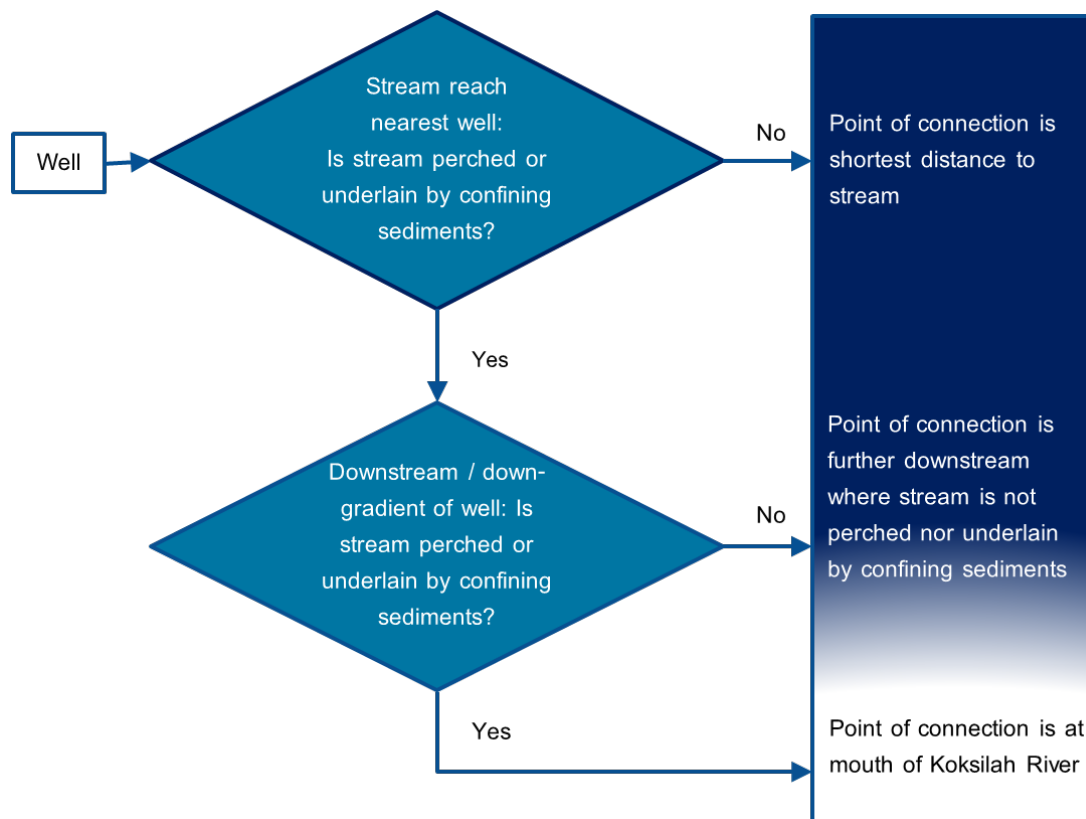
Well

Stream reach nearest well: Is stream perched or underlain by confining sediments?

No

Point of connection is shortest distance to stream

Yes

Downstream / down-gradient of well: Is stream perched or underlain by confining sediments?

No

Point of connection is further downstream where stream is not perched nor underlain by confining sediments

Yes

Point of connection is at mouth of Koksilah River